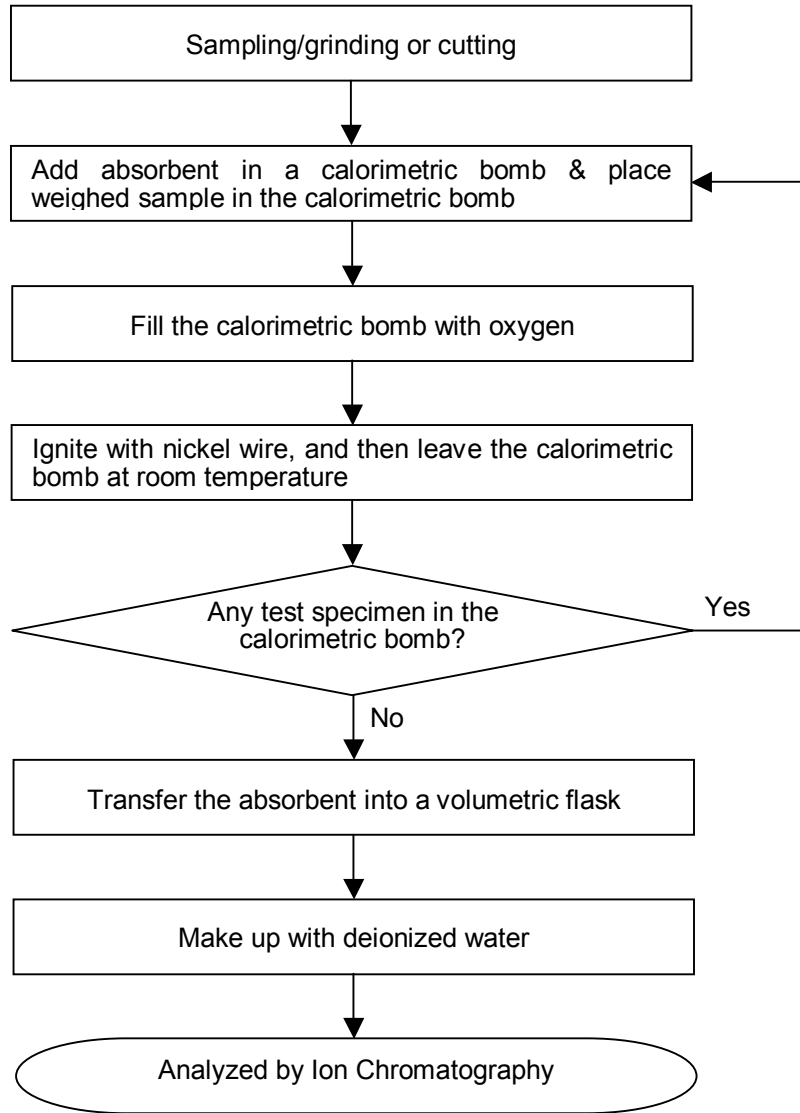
Sampling/grinding or cutting

Add absorbent in a calorimetric bomb & place weighed sample in the calorimetric bomb

Fill the calorimetric bomb with oxygen

Ignite with nickel wire, and then leave the calorimetric bomb at room temperature

Any test specimen in the calorimetric bomb?

Yes

No

Transfer the absorbent into a volumetric flask

Make up with deionized water

Analyzed by Ion Chromatography